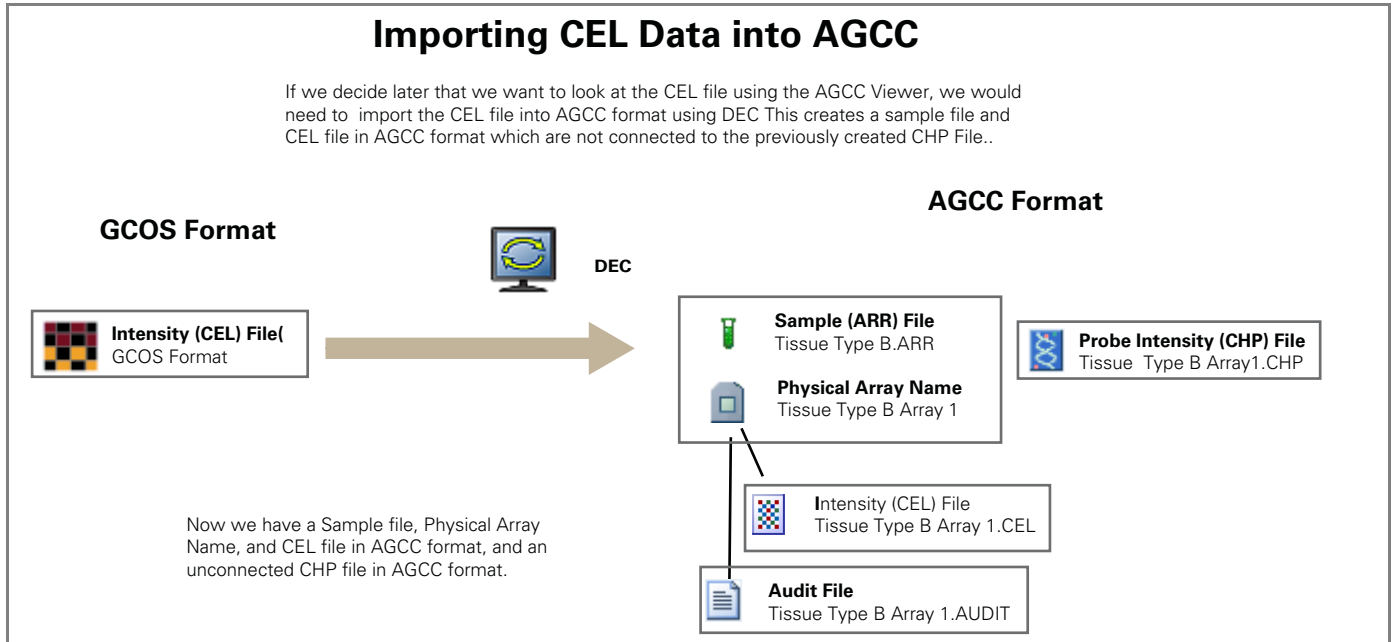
Importing CEL Data into AGCC

If we decide later that we want to look at the CEL file using the AGCC Viewer, we would need to import the CEL file into AGCC format using DEC This creates a sample file and CEL file in AGCC format which are not connected to the previously created CHP File..

GCOS Format

DEC

AGCC Format

Intensity (CEL) File(
GCOS Format

Sample (ARR) File
Tissue Type B.ARR

Physical Array Name
Tissue Type B Array 1

Probe Intensity (CHP) File
Tissue Type B Array1.CHP

Intensity (CEL) File
Tissue Type B Array 1.CEL

Now we have a Sample file, Physical Array Name, and CEL file in AGCC format, and an unconnected CHP file in AGCC format.

Audit File
Tissue Type B Array 1.AUDIT